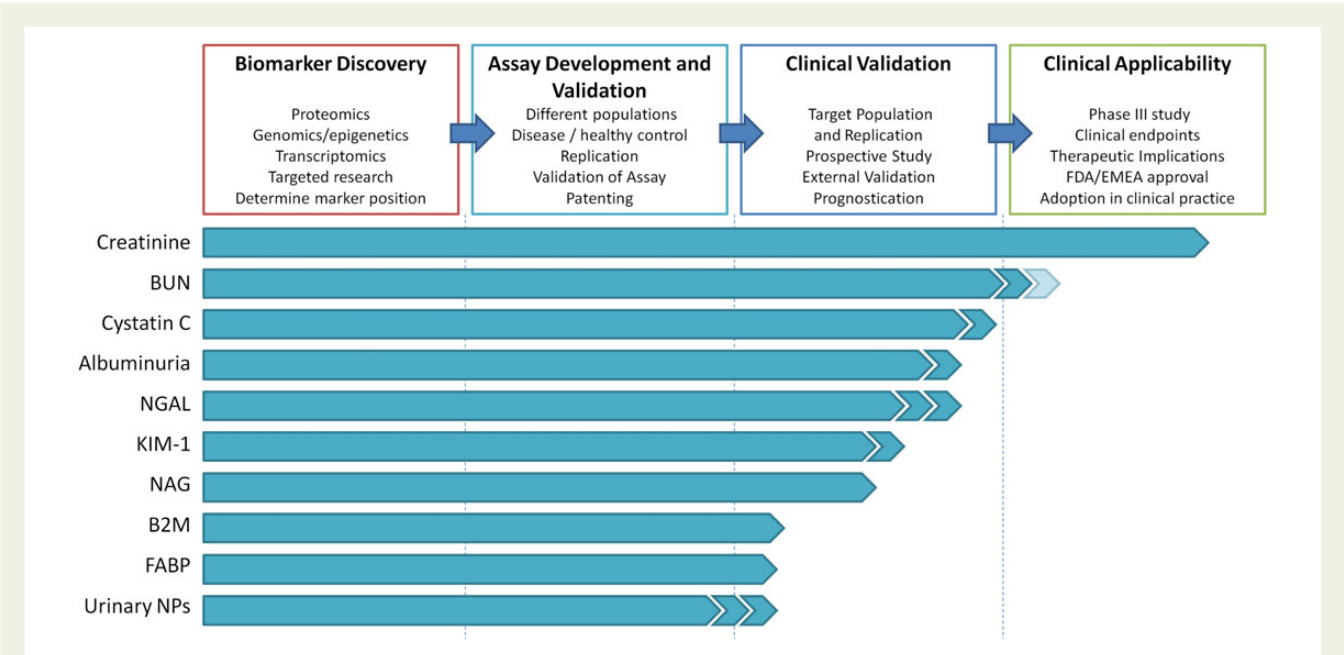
Biomarker Discovery

Proteomics
Genomics/epigenetics
Transcriptomics
Targeted research
Determine marker position

Assay Development and Validation

Different populations
Disease / healthy control
Replication
Validation of Assay
Patenting

Clinical Validation

Target Population and Replication
Prospective Study
External Validation
Prognostication

Clinical Applicability

Phase III study
Clinical endpoints
Therapeutic Implications
FDA/EMEA approval
Adoption in clinical practice

Creatinine
BUN
Cystatin C
Albuminuria
NGAL
KIM-1
NAG
B2M
FABP
Urinary NPs